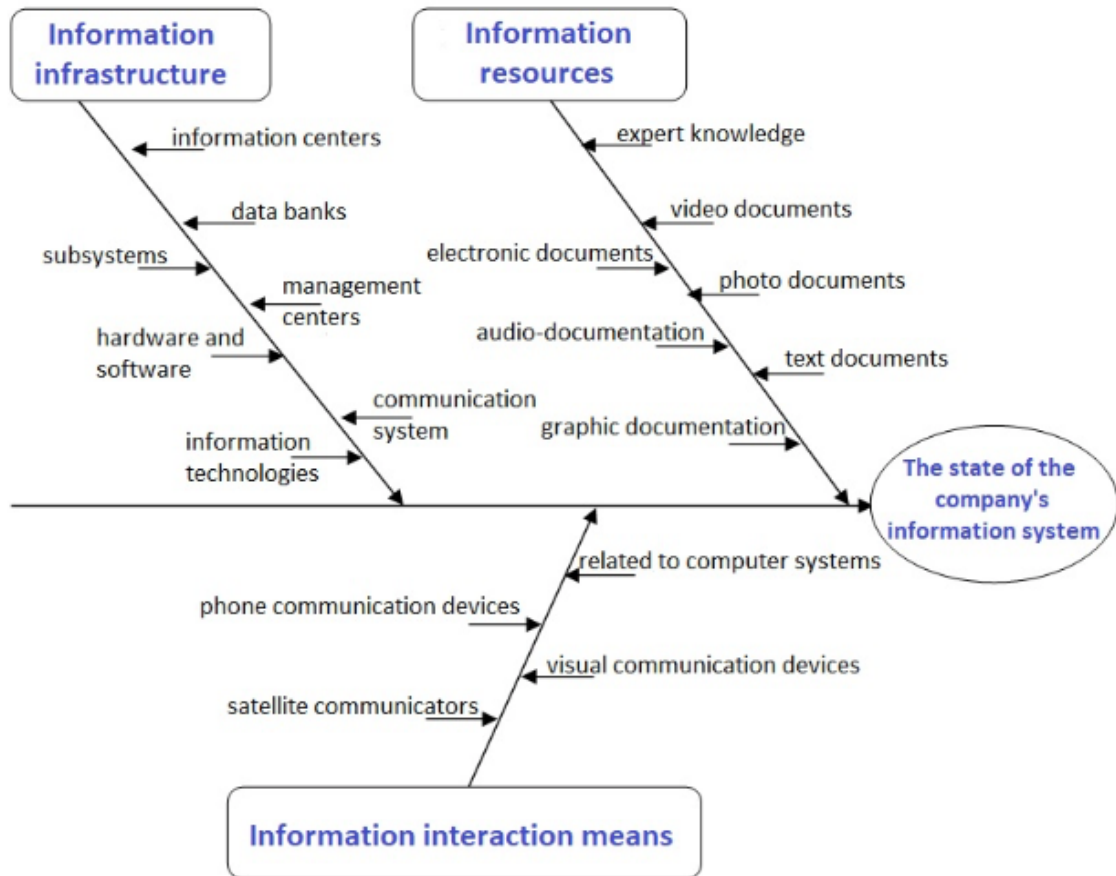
Information infrastructure

information centers

data banks

subsystems

management centers

hardware and software

communication system

information technologies

Information resources

expert knowledge

video documents

electronic documents

photo documents

audio-documentation

text documents

graphic documentation

The state of the company's information system

related to computer systems

phone communication devices

visual communication devices

satellite communicators

Information interaction means